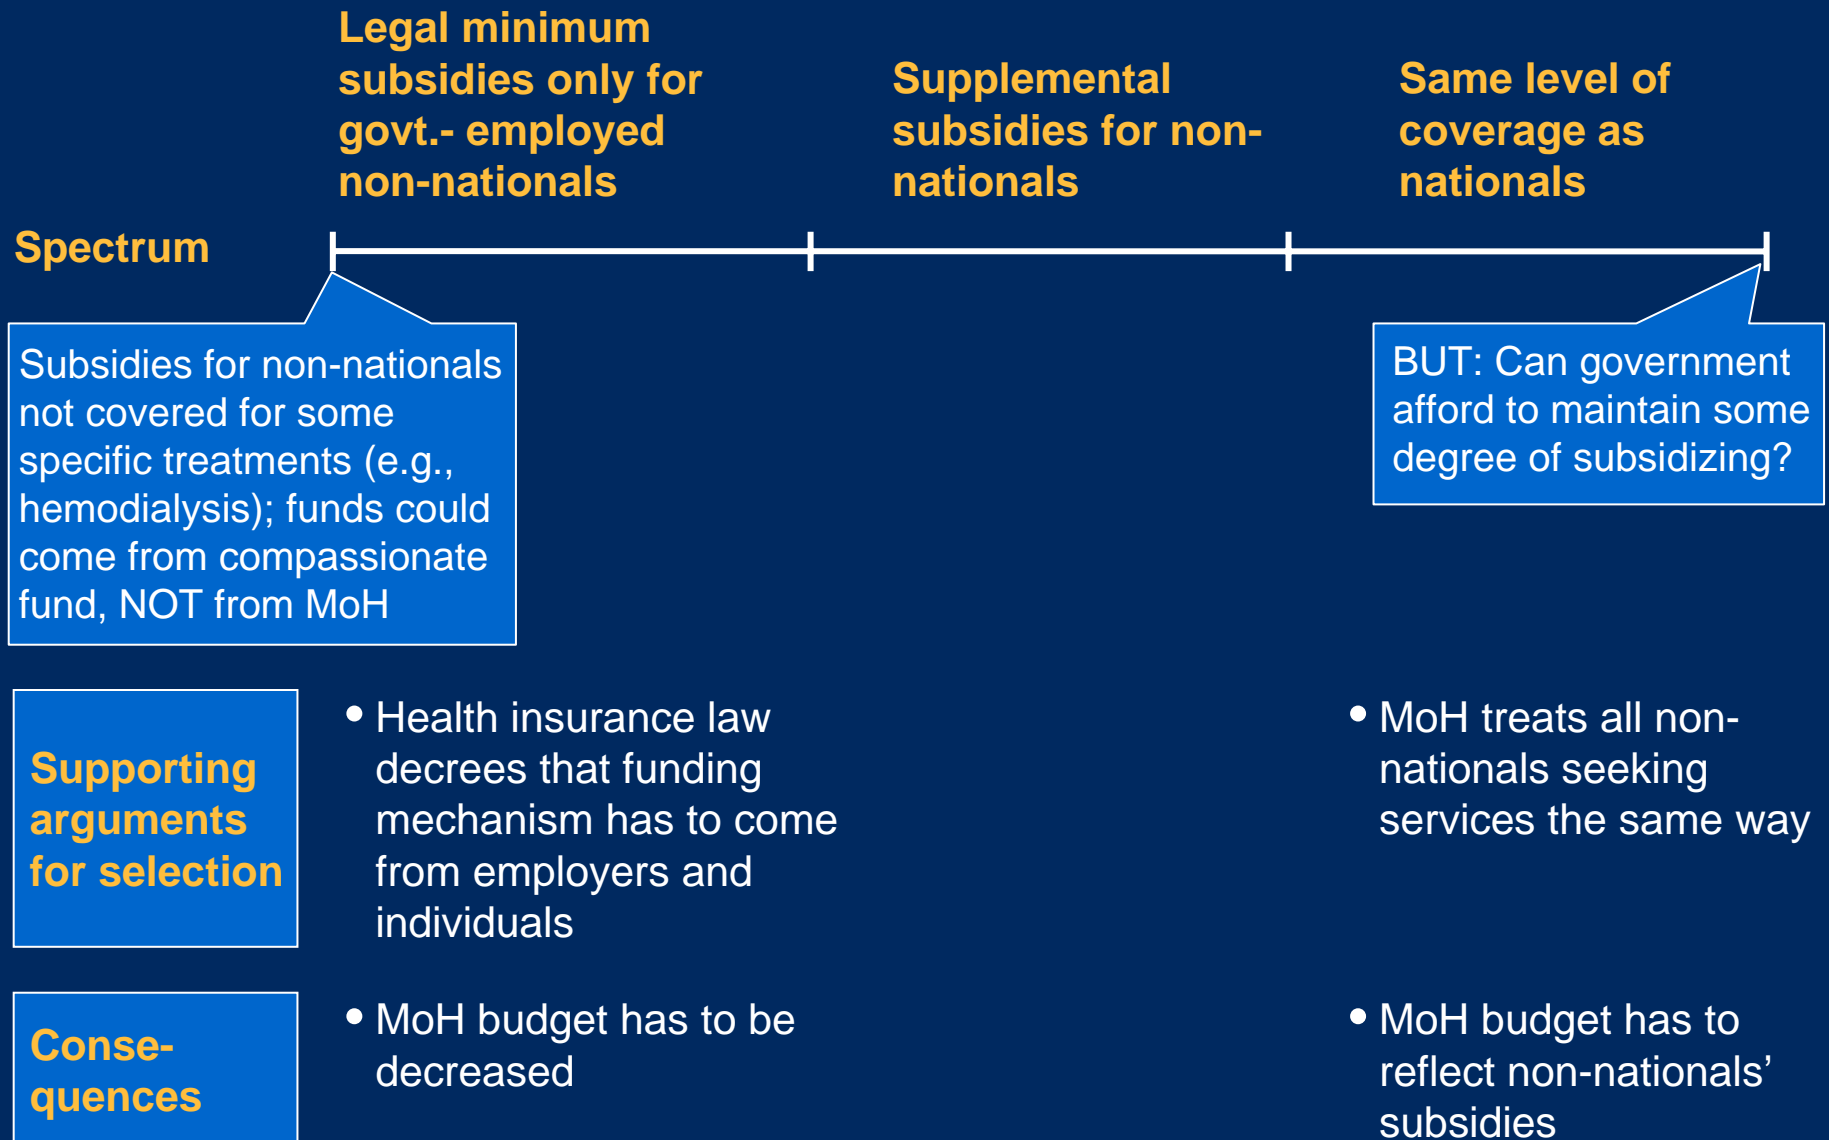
Legal minimum subsidies only for govt.- employed non-nationals

Supplemental subsidies for non-nationals

Same level of coverage as nationals

Spectrum

Subsidies for non-nationals not covered for some specific treatments (e.g., hemodialysis); funds could come from compassionate fund, NOT from MoH

BUT: Can government afford to maintain some degree of subsidizing?

Supporting arguments for selection

• Health insurance law decrees that funding mechanism has to come from employers and individuals

• MoH treats all non-nationals seeking services the same way

Consequences

• MoH budget has to be decreased

• MoH budget has to reflect non-nationals' subsidies